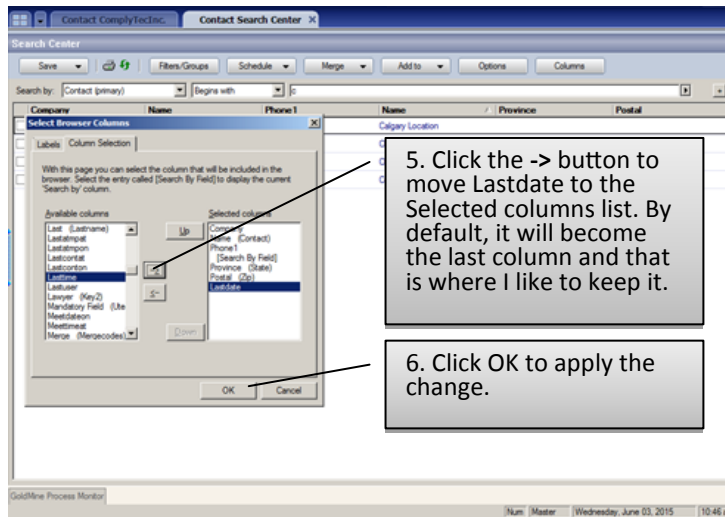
Contact ComplyTecInc. | Contact Search Center ×

Search Center

Save | Filters/Groups | Schedule | Merge | Add to | Options | Columns

Search by: Contact (primary) | Begins with | c

Company | Name | Phone1 | Name | / Province | Postal

Calgary Location

Select Browser Columns ×

Labels | Column Selection

With this page you can select the column that will be included in the browser. Select the entry called [Search By Field] to display the current 'Search by' column.

Available columns
Last (Lastname)
Lastatmpat
Lastatmpon
Lastcontat
Lastconton
Lasttime
Lastuser
Lawyer (Key2)
Mandatory Field (Ute
Meetdateon
Meettimeat
Merge (Mergecodes)

Up
->
<-
Down

Selected columns
Company
Name (Contact)
Phone1
[Search By Field]
Province (State)
Postal (Zip)
Lastdate

OK | Cancel

5. Click the -> button to move Lastdate to the Selected columns list. By default, it will become the last column and that is where I like to keep it.

6. Click OK to apply the change.

GoldMine Process Monitor

Num | Master | Wednesday, June 03, 2015 | 10:46